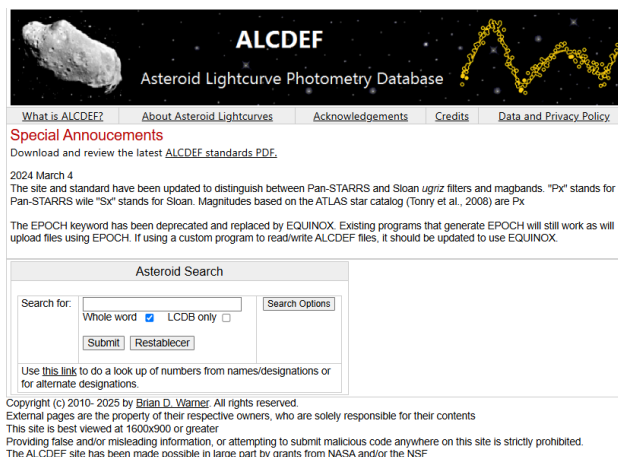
ALCDEF

Asteroid Lightcurve Photometry Database

What is ALCDEF? | About Asteroid Lightcurves | Acknowledgements | Credits | Data and Privacy Policy

Special Annoucements

Download and review the latest ALCDEF standards PDF.

2024 March 4
The site and standard have been updated to distinguish between Pan-STARRS and Sloan ugriz filters and magbands. "Px" stands for Pan-STARRS wile "Sx" stands for Sloan. Magnitudes based on the ATLAS star catalog (Tonry et al., 2008) are Px

The EPOCH keyword has been deprecated and replaced by EQUINOX. Existing programs that generate EPOCH will still work as will upload files using EPOCH. If using a custom program to read/write ALCDEF files, it should be updated to use EQUINOX.

Asteroid Search

Search for:
Search Options
Whole word LCDB only
Submit Restablecer

Use this link to do a look up of numbers from names/designations or for alternate designations.

Copyright (c) 2010- 2025 by Brian D. Warner. All rights reserved.
External pages are the property of their respective owners, who are solely responsible for their contents
This site is best viewed at 1600x900 or greater
Providing false and/or misleading information, or attempting to submit malicious code anywhere on this site is strictly prohibited.
The ALCDEF site has been made possible in large part by grants from NASA and/or the NSF